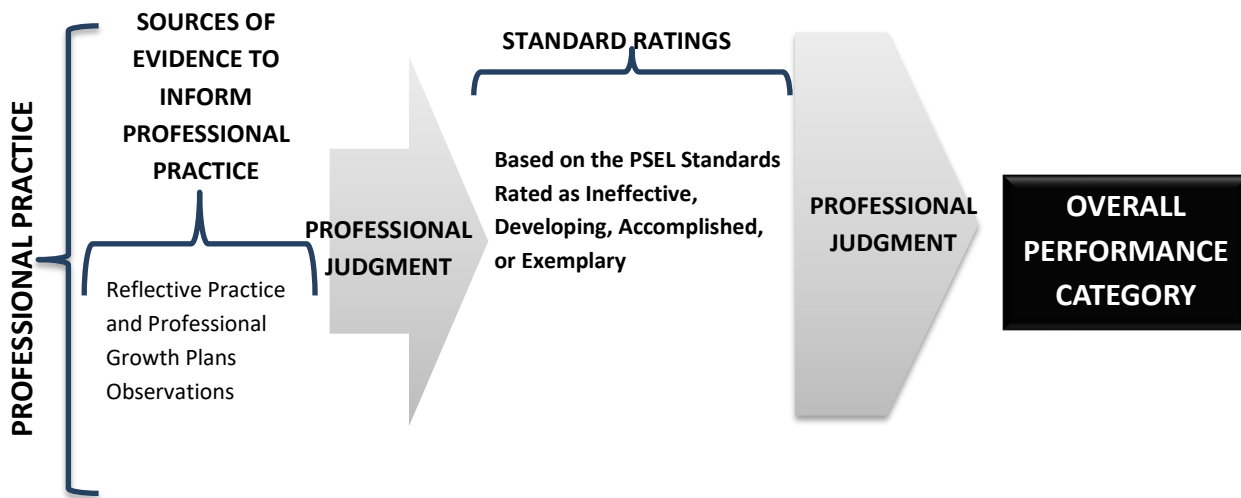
PROFESSIONAL PRACTICE

SOURCES OF EVIDENCE TO INFORM PROFESSIONAL PRACTICE

Reflective Practice and Professional Growth Plans Observations

PROFESSIONAL JUDGMENT

STANDARD RATINGS

Based on the PSEL Standards Rated as Ineffective, Developing, Accomplished, or Exemplary

PROFESSIONAL JUDGMENT

OVERALL PERFORMANCE CATEGORY